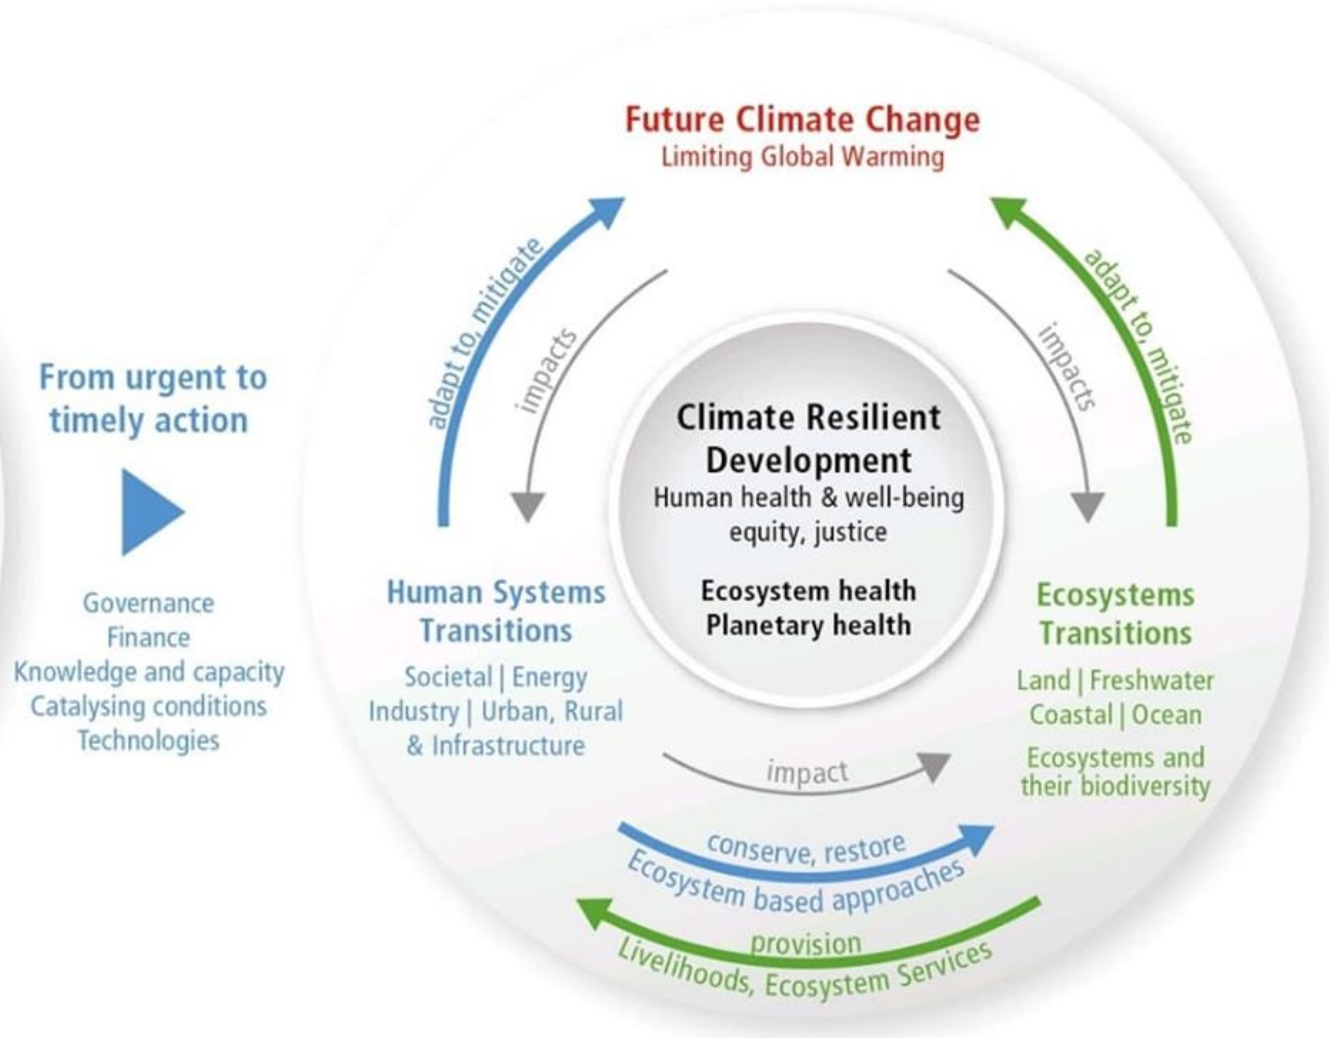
From urgent to timely action

Governance
Finance
Knowledge and capacity
Catalysing conditions
Technologies

Future Climate Change
Limiting Global Warming

adapt to, mitigate

impacts

adapt to, mitigate

impacts

Climate Resilient Development
Human health & well-being
equity, justice

Ecosystem health
Planetary health

Human Systems Transitions
Societal | Energy
Industry | Urban, Rural
& Infrastructure

Ecosystems Transitions
Land | Freshwater
Coastal | Ocean
Ecosystems and their biodiversity

impact

conserve, restore
Ecosystem based approaches

provision
Livelihoods, Ecosystem Services